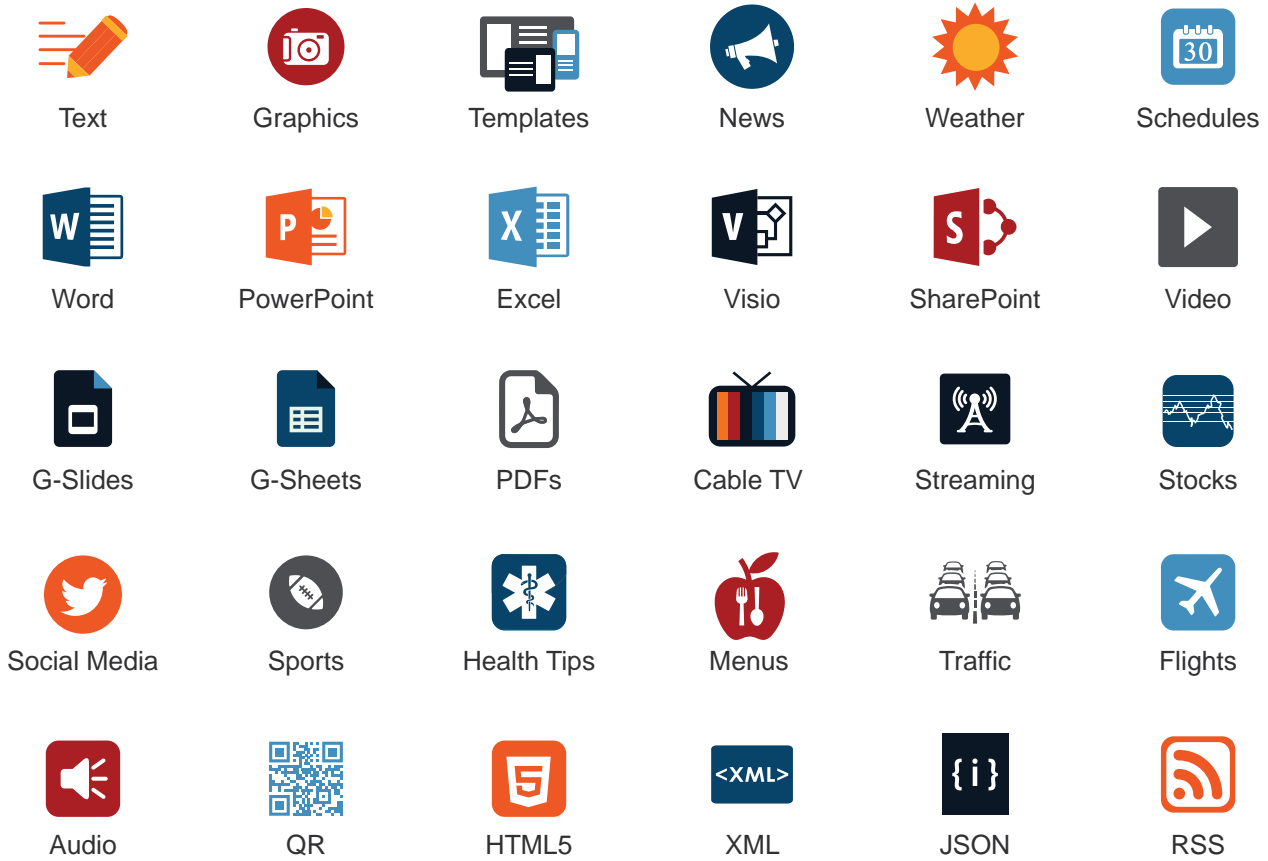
Text
Graphics
Templates
News
Weather
30
Schedules

W
Word
P
PowerPoint
X
Excel
V
Visio
S
SharePoint
Video

G-Slides
G-Sheets
PDFs
Cable TV
Streaming
Stocks

Social Media
Sports
Health Tips
Menus
Traffic
Flights

Audio
QR
5
HTML5
<XML>
XML
{i}
JSON
RSS